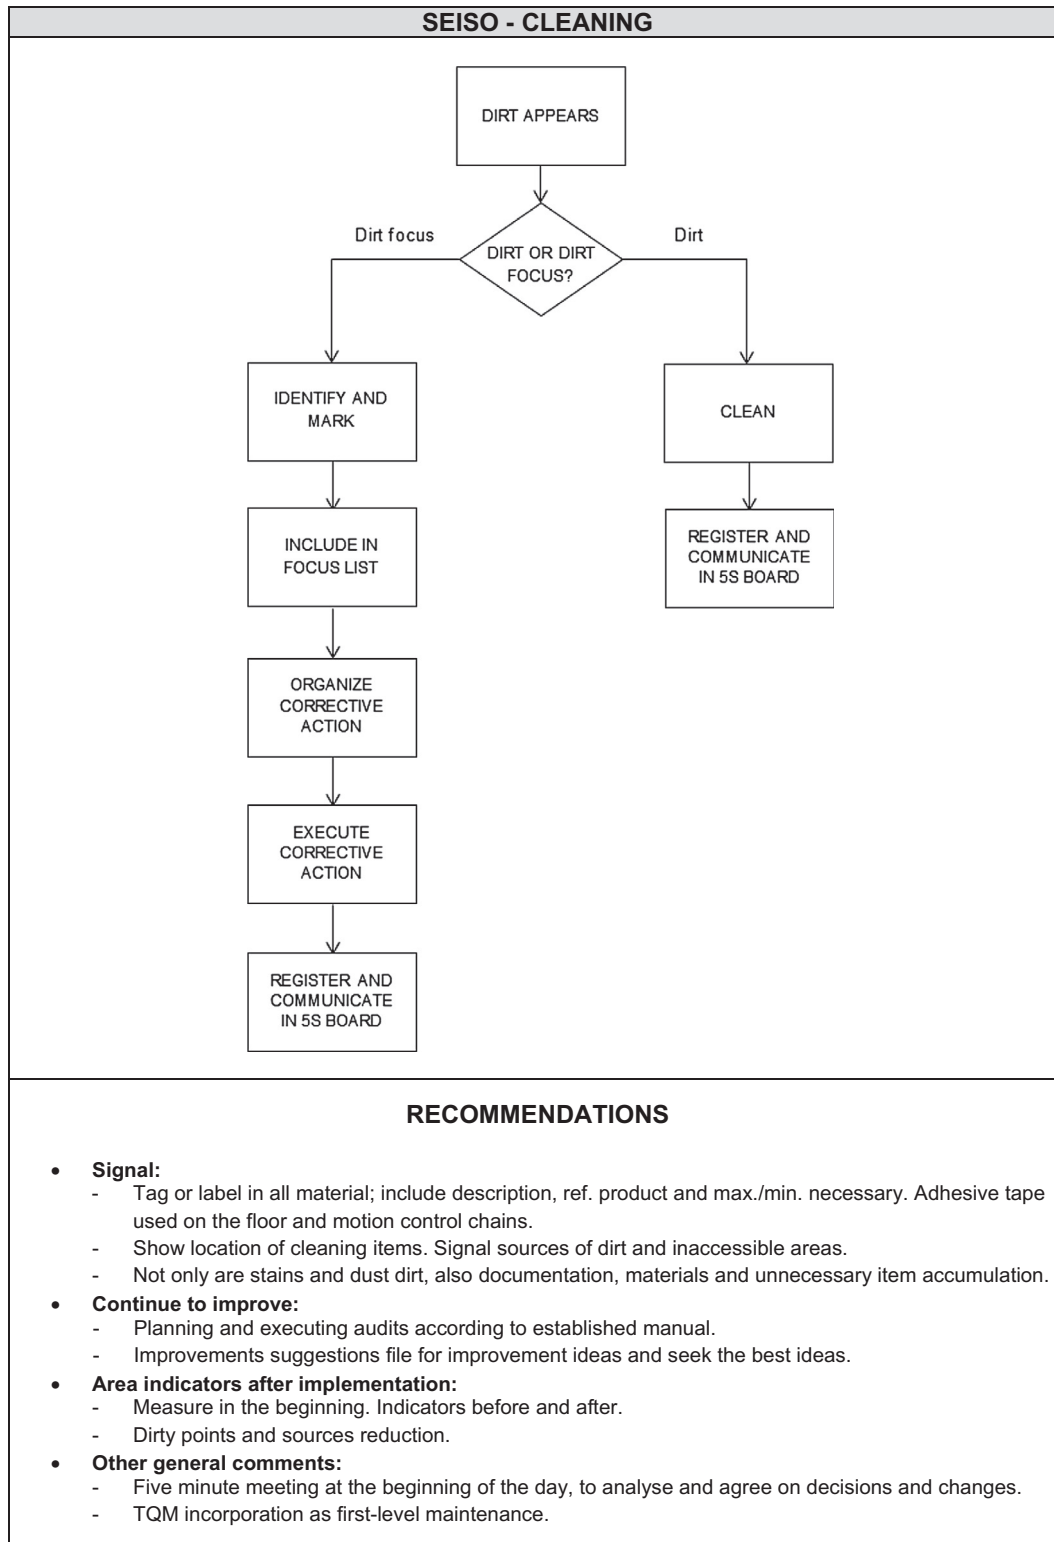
SEISO - CLEANING

DIRT APPEARS

Dirt focus

DIRT OR DIRT FOCUS?

Dirt

IDENTIFY AND MARK

CLEAN

INCLUDE IN FOCUS LIST

REGISTER AND COMMUNICATE IN 5S BOARD

ORGANIZE CORRECTIVE ACTION

EXECUTE CORRECTIVE ACTION

REGISTER AND COMMUNICATE IN 5S BOARD

RECOMMENDATIONS

- **Signal:**
  - Tag or label in all material; include description, ref. product and max./min. necessary. Adhesive tape used on the floor and motion control chains.
  - Show location of cleaning items. Signal sources of dirt and inaccessible areas.
  - Not only are stains and dust dirt, also documentation, materials and unnecessary item accumulation.
- **Continue to improve:**
  - Planning and executing audits according to established manual.
  - Improvements suggestions file for improvement ideas and seek the best ideas.
- **Area indicators after implementation:**
  - Measure in the beginning. Indicators before and after.
  - Dirty points and sources reduction.
- **Other general comments:**
  - Five minute meeting at the beginning of the day, to analyse and agree on decisions and changes.
  - TQM incorporation as first-level maintenance.